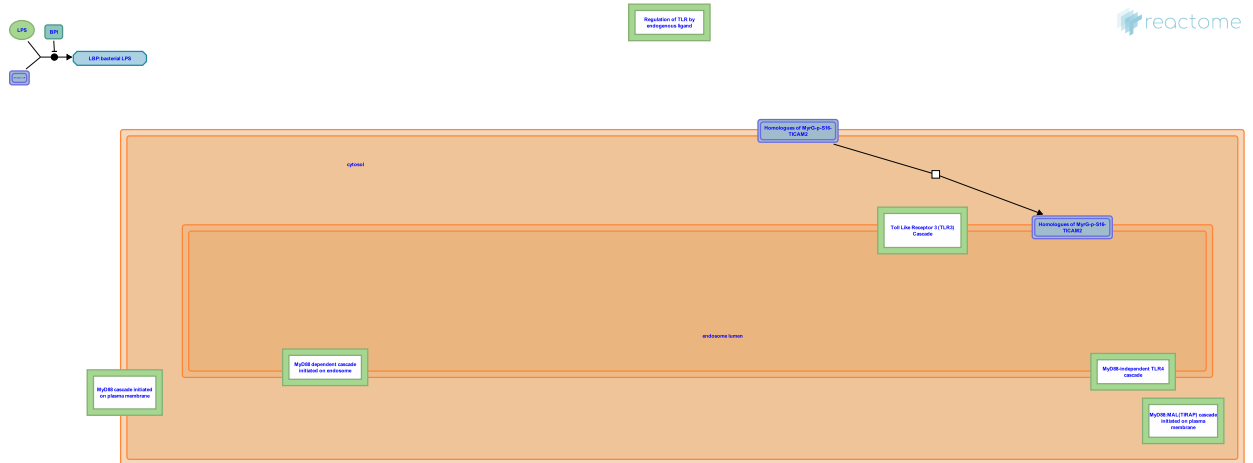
reactome

LPS

BPI

LBP:bacterial LPS

Regulation of TLR by endogenous ligand

Homologues of MyrG-p-S16-TICAM2

cytosol

Toll Like Receptor 3 (TLR3) Cascade

Homologues of MyrG-p-S16-TICAM2

endosome lumen

MyD88 dependent cascade initiated on endosome

MyD88-independent TLR4 cascade

MyD88 cascade initiated on plasma membrane

MyD88:MAL(TIRAP) cascade initiated on plasma membrane